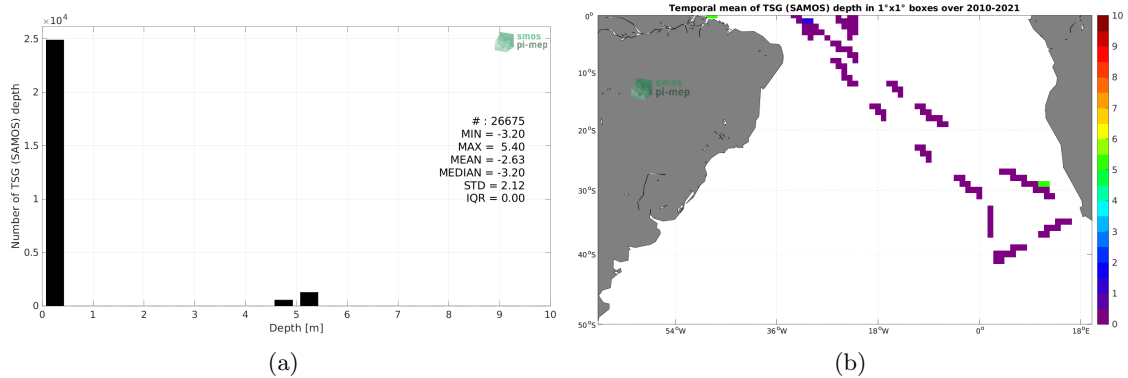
$\times10^4$

smos
pi-mep

Number of TSG (SAMOS) depth

2.5
2
1.5
1
0.5
0

# : 26675
MIN = -3.20
MAX = 5.40
MEAN = -2.63
MEDIAN = -3.20
STD = 2.12
IQR = 0.00

0 1 2 3 4 5 6 7 8 9 10
Depth [m]

(a)

Temporal mean of TSG (SAMOS) depth in 1°x1° boxes over 2010-2021

smos
pi-mep

0°
10°S
20°S
30°S
40°S
50°S

54°W 36°W 18°W 0° 18°E

10
9
8
7
6
5
4
3
2
1
0

(b)